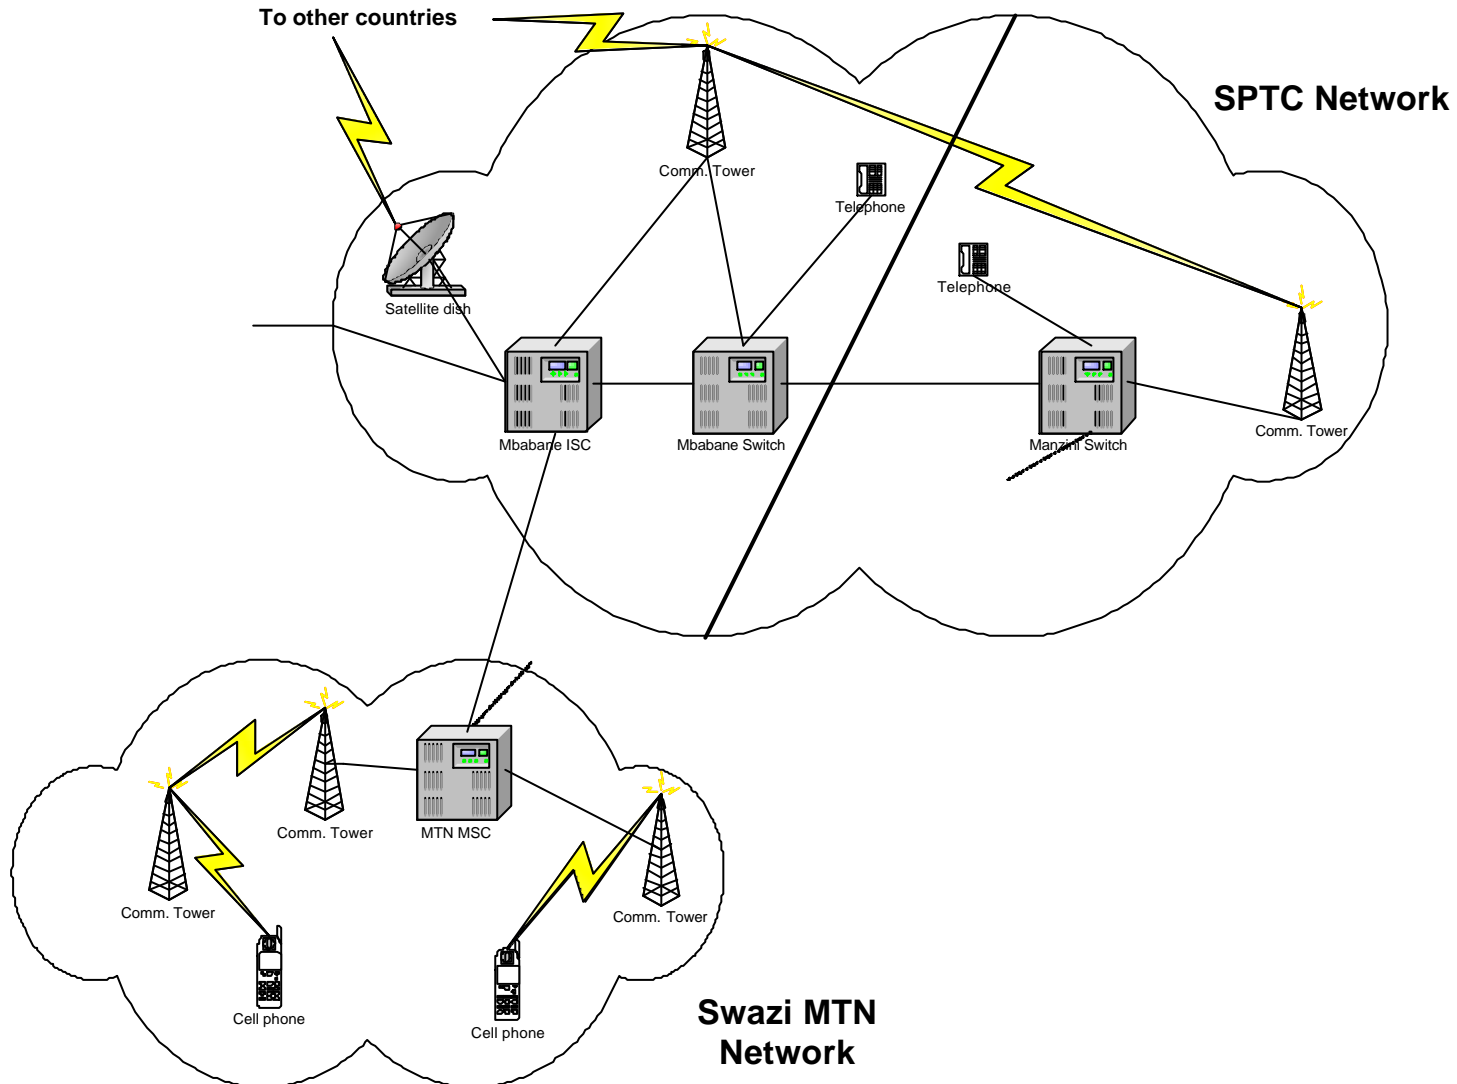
To other countries

SPTC Network

Comm. Tower

Telephone

Telephone

Satellite dish

Mbabane ISC

Mbabane Switch

Manzini Switch

Comm. Tower

Comm. Tower

MTN MSC

Comm. Tower

Comm. Tower

Cell phone

Cell phone

Swazi MTN Network